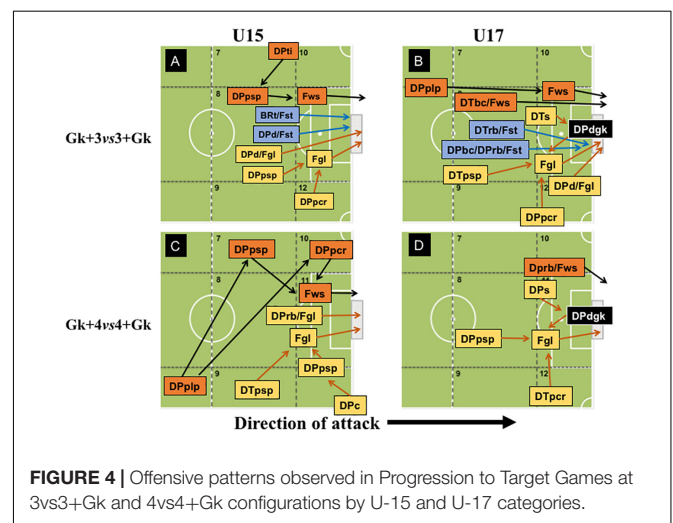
U15

U17

Gk+3vs3+Gk

Gk+4vs4+Gk

A

7

10

DPti

8

DPpsp

Fws

BRt/Fst

DPd/Fst

DPd/Fgl

Fgl

DPpsp

9

12

DPpcr

B

7

10

DPplp

Fws

DTbc/Fws

DTs

DPdgk

DTrb/Fst

DPbc/DPrb/Fst

Fgl

DTpsp

DPd/Fgl

DPpcr

C

7

10

DPpsp

DPpcr

8

11

Fws

DPrb/Fgl

Fgl

9

DPpsp

DPplp

DTpsp

DPc

D

7

10

DPrb/Fws

8

DPs

DPdgk

DPpsp

Fgl

9

12

DTpcr

Direction of attack

FIGURE 4 | Offensive patterns observed in Progression to Target Games at 3vs3+Gk and 4vs4+Gk configurations by U-15 and U-17 categories.